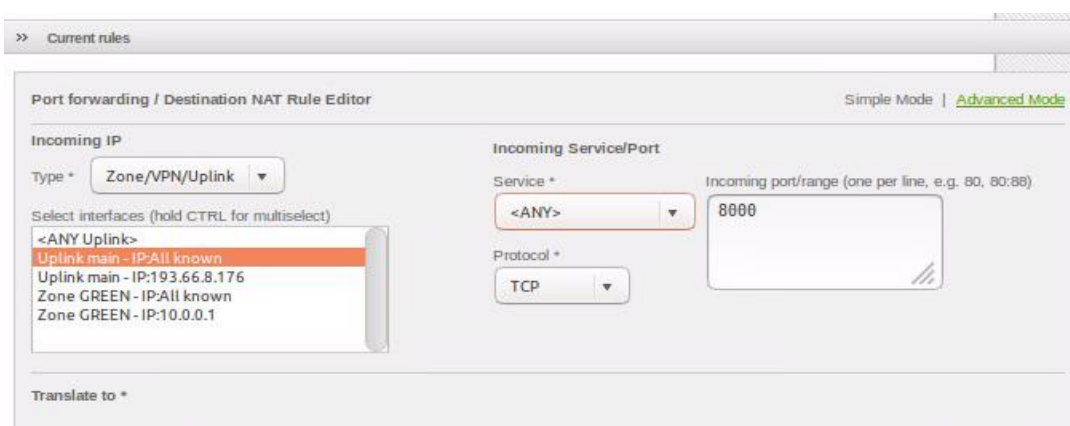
>> Current rules

Port forwarding / Destination NAT Rule Editor

Simple Mode | Advanced Mode

Incoming IP

Type * Zone/VPN/Uplink ▾

Select interfaces (hold CTRL for multiselect)

<ANY Uplink>
Uplink main - IP:All known
Uplink main - IP:193.66.8.176
Zone GREEN - IP:All known
Zone GREEN - IP:10.0.0.1

Incoming Service/Port

Service *

<ANY> ▾

Incoming port/range (one per line, e.g. 80, 80:88)

8000

Protocol *

TCP ▾

Translate to *